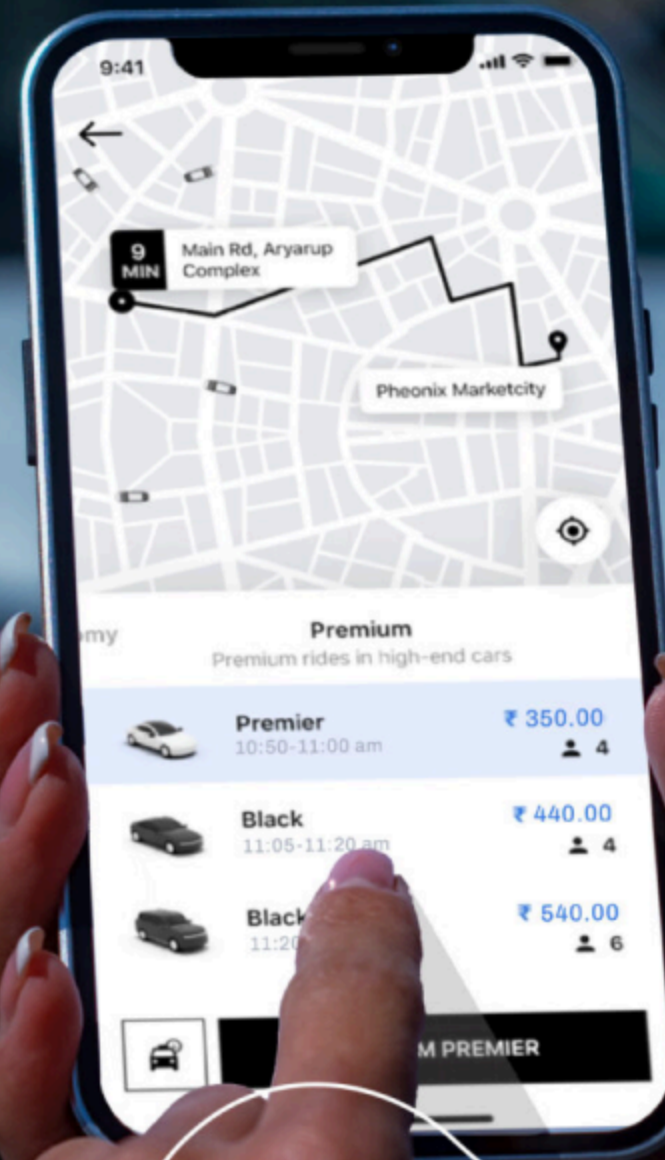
9:41

9 MIN
Main Rd, Aryarup Complex

Pheonix Marketcity

omy

Premium
Premium rides in high-end cars

Premier
10:50-11:00 am
₹ 350.00
4

Black
11:05-11:20 am
₹ 440.00
4

Black
11:20
₹ 540.00
6

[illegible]M PREMIER